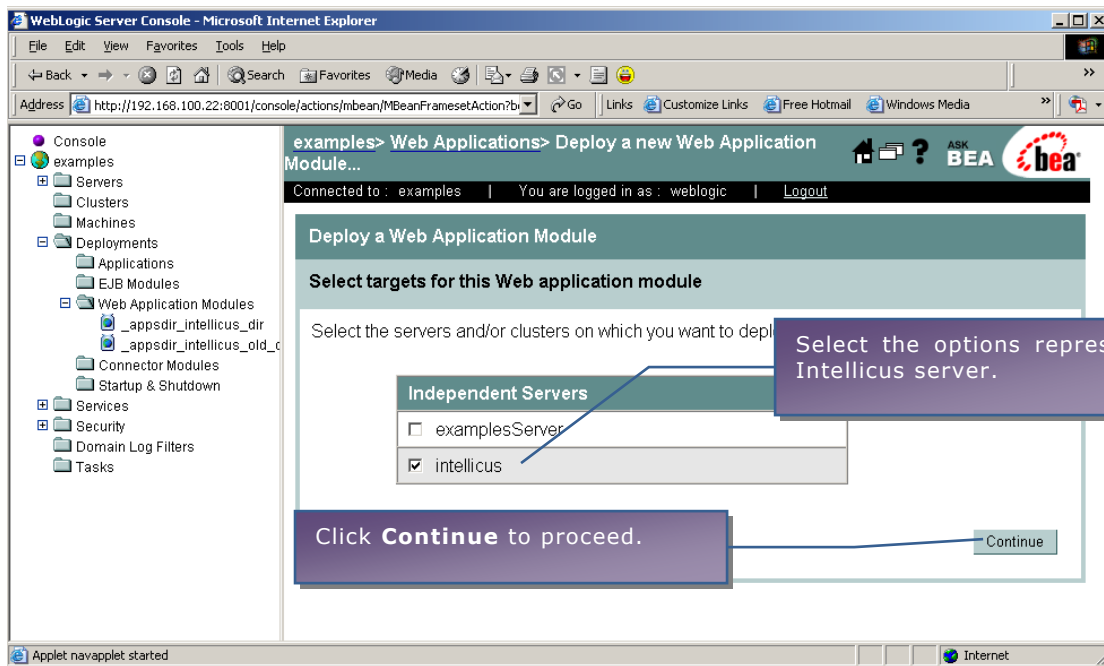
WebLogic Server Console - Microsoft Internet Explorer

File Edit View Favorites Tools Help

Back Search Favorites Media

Address http://192.168.100.22:8001/console/actions/mbean/MBeanFramesetAction?b Go Links Customize Links Free Hotmail Windows Media

Console
examples
Servers
Clusters
Machines
Deployments
Applications
EJB Modules
Web Application Modules
_appsdir_intellicus_dir
_appsdir_intellicus_old_c
Connector Modules
Startup & Shutdown
Services
Security
Domain Log Filters
Tasks

examples> Web Applications> Deploy a new Web Application Module...

ASK BEA bea

Connected to : examples | You are logged in as : weblogic | Logout

Deploy a Web Application Module

Select targets for this Web application module

Select the servers and/or clusters on which you want to depl

Select the options repres Intellicus server.

Independent Servers

examplesServer

intellicus

Click **Continue** to proceed.

Continue

Applet navapplet started

Internet